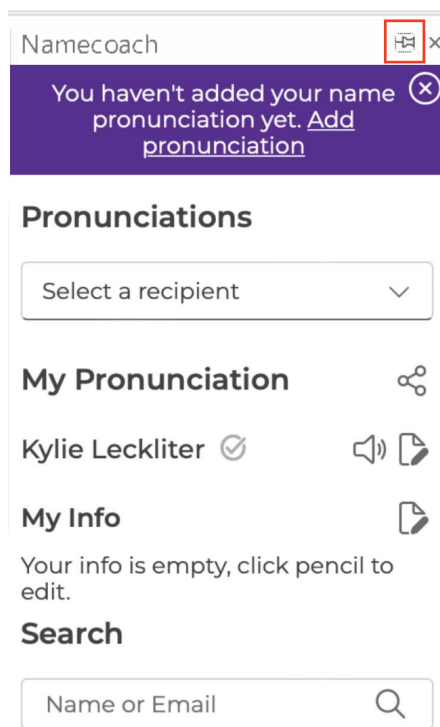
Namecoach

You haven't added your name pronunciation yet. Add pronunciation

Pronunciations

Select a recipient

My Pronunciation

Kylie Leckliter

My Info

Your info is empty, click pencil to edit.

Search

Name or Email